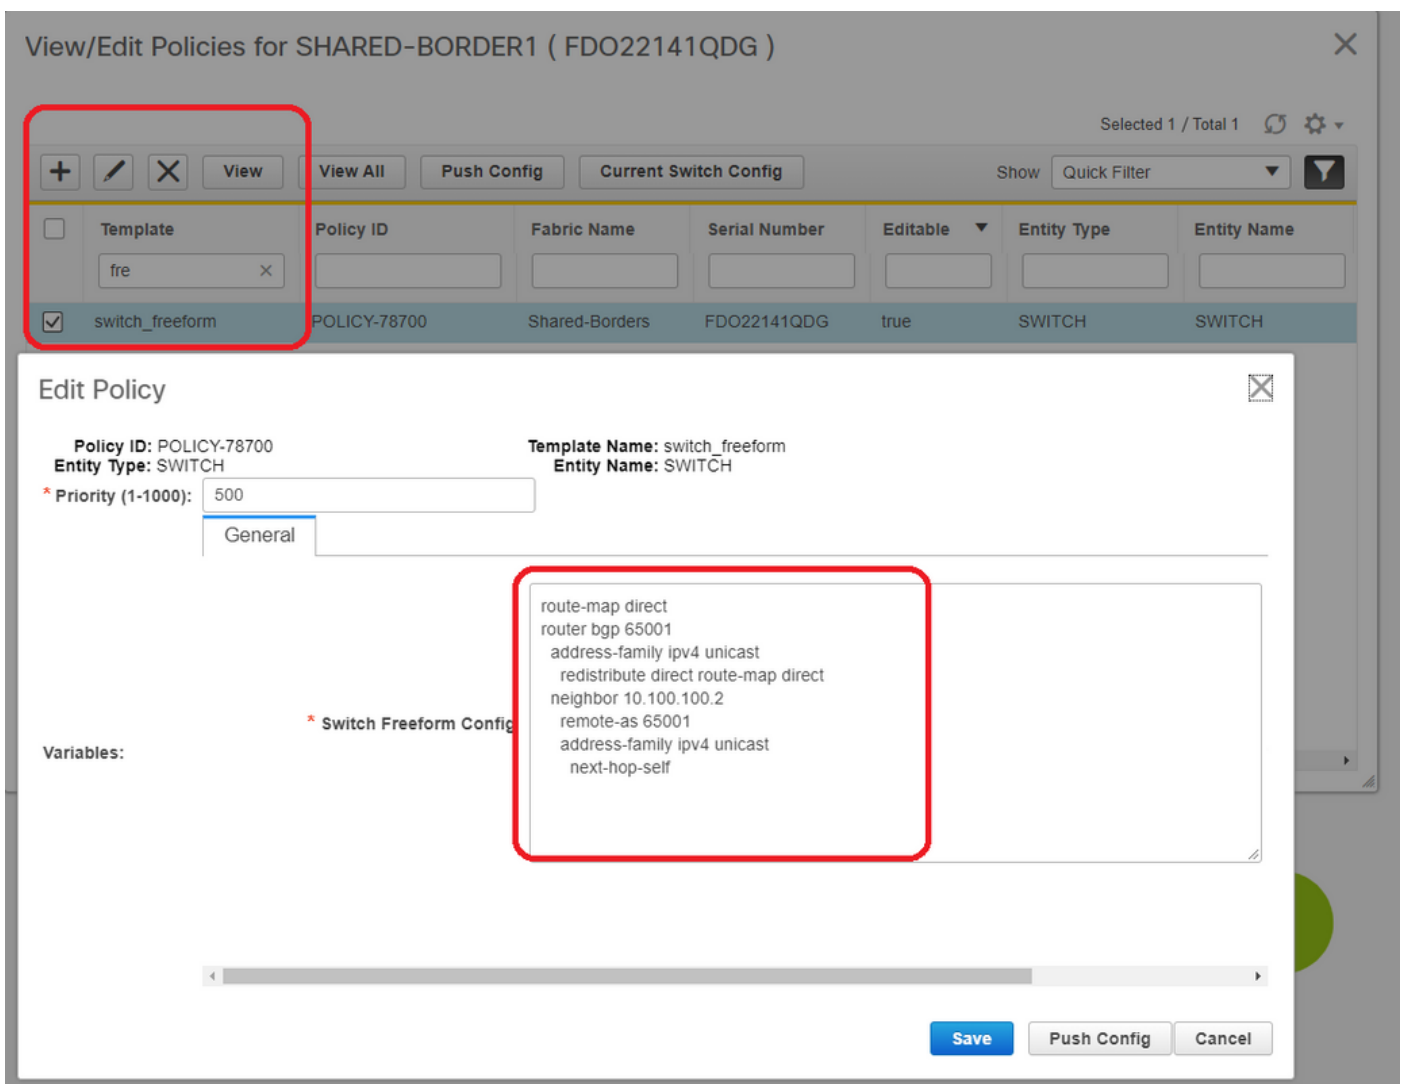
View/Edit Policies for SHARED-BORDER1 ( FDO22141QDG )

Selected 1 / Total 1

View View All Push Config Current Switch Config Show Quick Filter

| | Template | Policy ID | Fabric Name | Serial Number | Editable | Entity Type | Entity Name |
|---|---|---|---|---|---|---|---|
| | fre | | | | | | |
| ☑ | switch_freeform | POLICY-78700 | Shared-Borders | FDO22141QDG | true | SWITCH | SWITCH |

Edit Policy

Policy ID: POLICY-78700
Entity Type: SWITCH
Template Name: switch_freeform
Entity Name: SWITCH
* Priority (1-1000): 500

General

Variables:

* Switch Freeform Config

route-map direct
router bgp 65001
address-family ipv4 unicast
redistribute direct route-map direct
neighbor 10.100.100.2
remote-as 65001
address-family ipv4 unicast
next-hop-self

Save Push Config Cancel